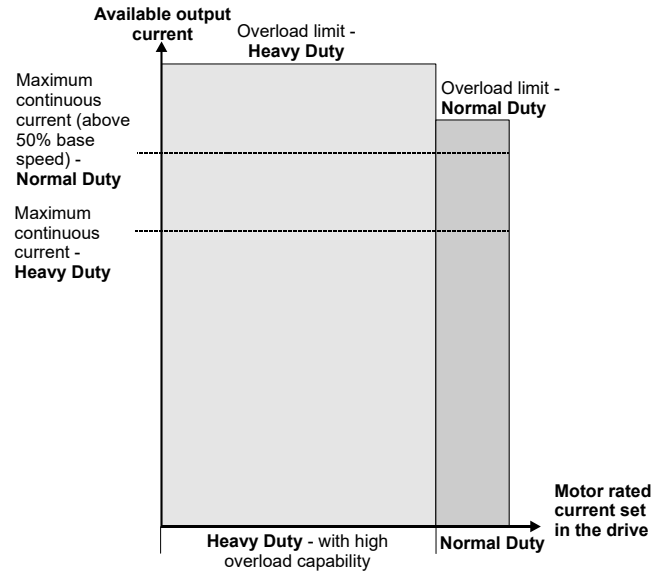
Available output current

Overload limit - Heavy Duty

Overload limit - Normal Duty

Maximum continuous current (above 50% base speed) - Normal Duty

Maximum continuous current - Heavy Duty

Motor rated current set in the drive

Heavy Duty - with high overload capability

Normal Duty